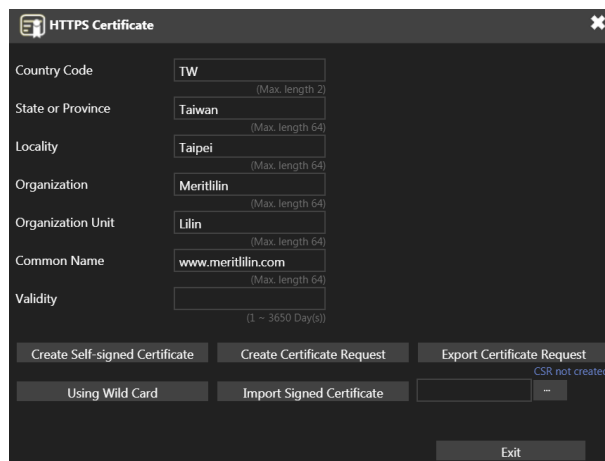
HTTPS Certificate

Country Code TW
(Max. length 2)

State or Province Taiwan
(Max. length 64)

Locality Taipei
(Max. length 64)

Organization Meritlilin
(Max. length 64)

Organization Unit Lilin
(Max. length 64)

Common Name www.meritlilin.com
(Max. length 64)

Validity
(1 ~ 3650 Day(s))

Create Self-signed Certificate
Create Certificate Request
Export Certificate Request
CSR not created

Using Wild Card
Import Signed Certificate
...

Exit